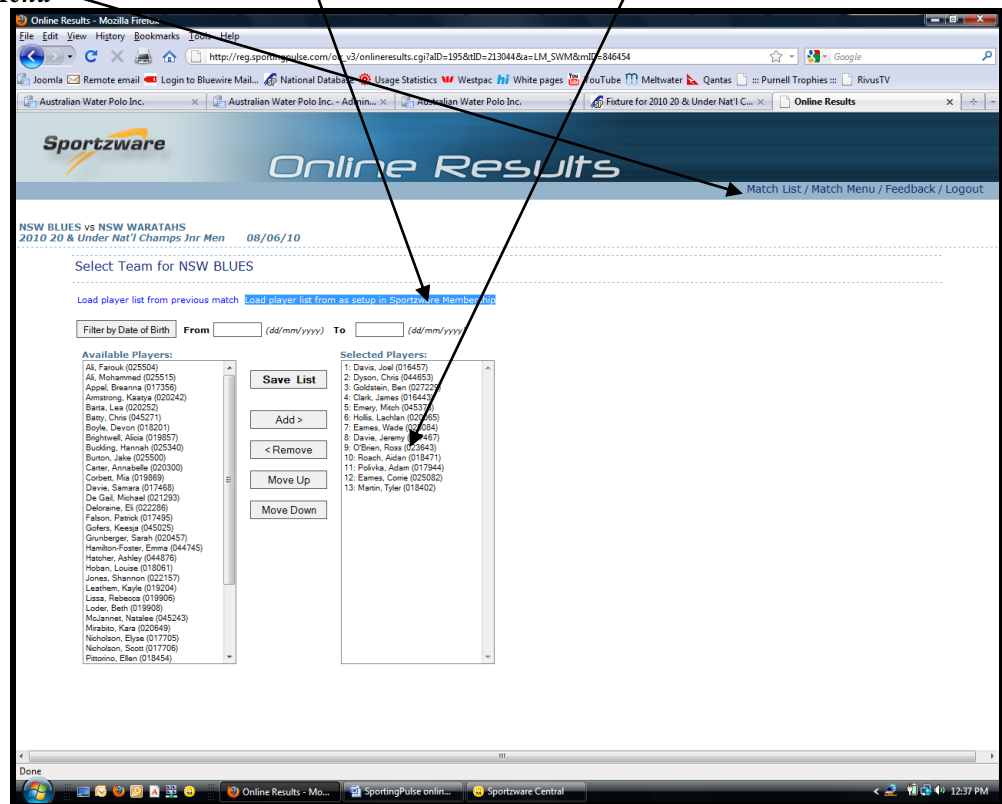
Online Results - Mozilla Firefox

File Edit View History Bookmarks Tools Help

http://reg.sportingpulse.com/or_v3/onlineresults.cgi?aID=195&tID=213044&a=LM_SWM&mID=846454

Google

Joomla Remote email Login to Bluewire Mail... National Database Usage Statistics Westpac White pages YouTube Meltwater Qantas ::: Purnell Trophies ::: RivusTV

Australian Water Polo Inc. | Australian Water Polo Inc. - Admin... | Australian Water Polo Inc. | Fixture for 2010 20 & Under Nat'l C... | Online Results

Sportzware

Online Results

Match List / Match Menu / Feedback / Logout

NSW BLUES vs NSW WARATAHS
2010 20 & Under Nat'l Champs Jnr Men 08/06/10

Select Team for NSW BLUES

Load player list from previous match Load player list from as setup in Sportzware Membership

Filter by Date of Birth From (dd/mm/yyyy) To (dd/mm/yyyy)

Available Players:
Ali, Farouk (025504)
Ali, Mohammed (025515)
Appel, Breanna (017356)
Armstrong, Kaatya (020242)
Barta, Lea (020252)
Batty, Chris (045271)
Boyle, Devon (018201)
Brightwell, Alicia (019857)
Buckling, Hannah (025340)
Burton, Jake (025500)
Carter, Annabelle (020300)
Corbett, Mia (019869)
Davie, Samara (017468)
De Gail, Michael (021293)
Deloraine, Eli (022286)
Falson, Patrick (017495)
Gofers, Keesja (045025)
Grunberger, Sarah (020457)
Hamilton-Foster, Emma (044745)
Hatcher, Ashley (044876)
Hoban, Louise (018061)
Jones, Shannon (022157)
Leathem, Kayle (019204)
Lissa, Rebecca (019906)
Loder, Beth (019908)
McJannet, Natalee (045243)
Mirabito, Kara (020649)
Nicholson, Elyse (017705)
Nicholson, Scott (017706)
Pittorino, Ellen (018454)

Save List
Add >
< Remove
Move Up
Move Down

Selected Players:
1: Davis, Joel (016457)
2: Dyson, Chris (044653)
3: Goldstein, Ben (02722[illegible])
4: Clark, James (01644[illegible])
5: Emery, Mitch (04537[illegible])
6: Hollis, Lachlan (020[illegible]65)
7: Eames, Wade (0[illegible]084)
8: Davie, Jeremy ([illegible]467)
9: O'Brien, Ross (023643)
10: Roach, Aidan (018471)
11: Polivka, Adam (017944)
12: Eames, Corrie (025082)
13: Martin, Tyler (018402)

Done

Online Results - Mo... | SportingPulse onlin... | Sportzware Central | 12:37 PM